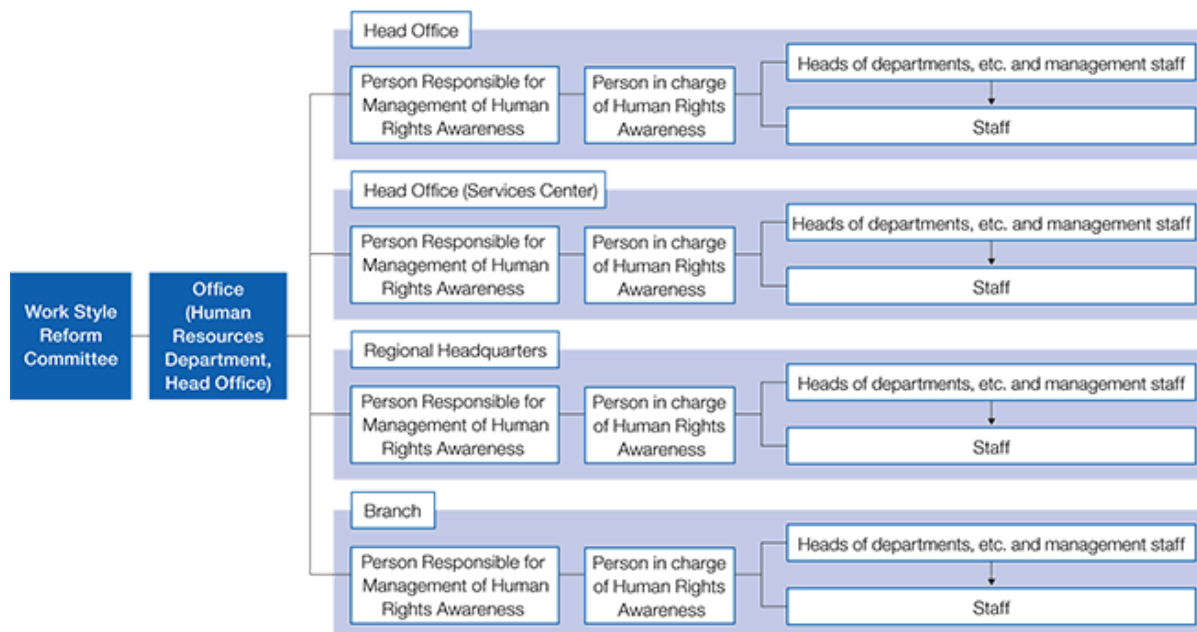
Work Style Reform Committee

Office (Human Resources Department, Head Office)

Head Office

Person Responsible for Management of Human Rights Awareness

Person in charge of Human Rights Awareness

Heads of departments, etc. and management staff

Staff

Head Office (Services Center)

Person Responsible for Management of Human Rights Awareness

Person in charge of Human Rights Awareness

Heads of departments, etc. and management staff

Staff

Regional Headquarters

Person Responsible for Management of Human Rights Awareness

Person in charge of Human Rights Awareness

Heads of departments, etc. and management staff

Staff

Branch

Person Responsible for Management of Human Rights Awareness

Person in charge of Human Rights Awareness

Heads of departments, etc. and management staff

Staff